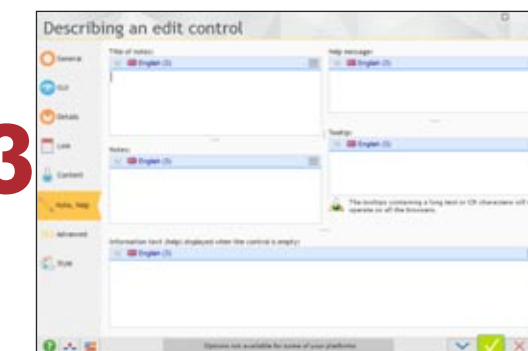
3

Describing an edit control

General

GUI

Details

Link

Content

Note, Help

Advanced

Style

Title of notes:

English (3)

Help message:

English (3)

Notes:

English (3)

Tooltip:

English (3)

The tooltips containing a long text or CR characters will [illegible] operate on all the browsers.

Information text (help) displayed when the control is empty:

English (3)

Options not available for some of your platforms